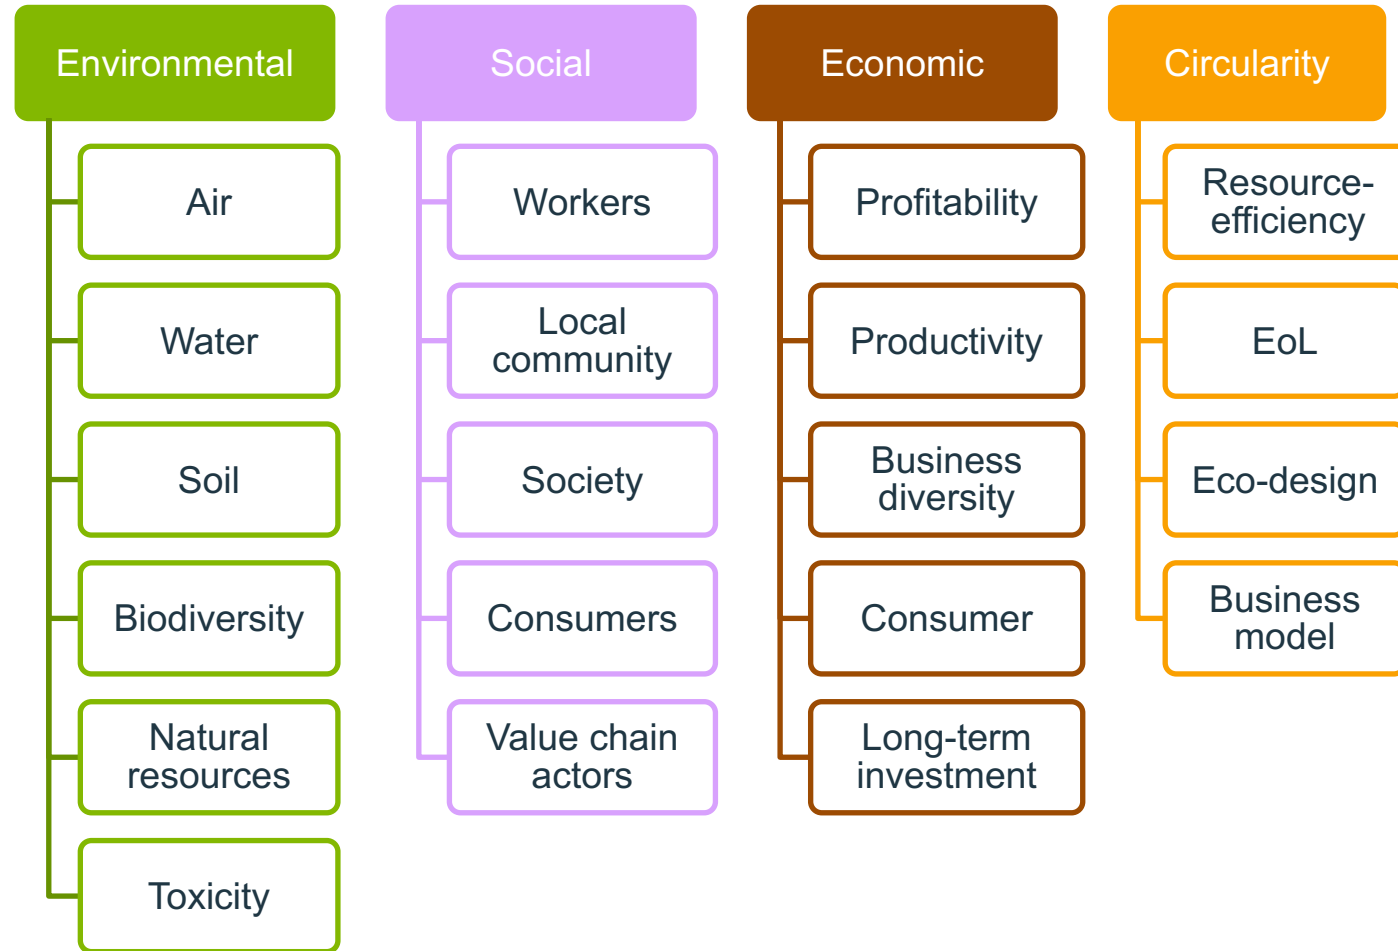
Environmental

Air

Water

Soil

Biodiversity

Natural resources

Toxicity

Social

Workers

Local community

Society

Consumers

Value chain actors

Economic

Profitability

Productivity

Business diversity

Consumer

Long-term investment

Circularity

Resource-efficiency

EoL

Eco-design

Business model